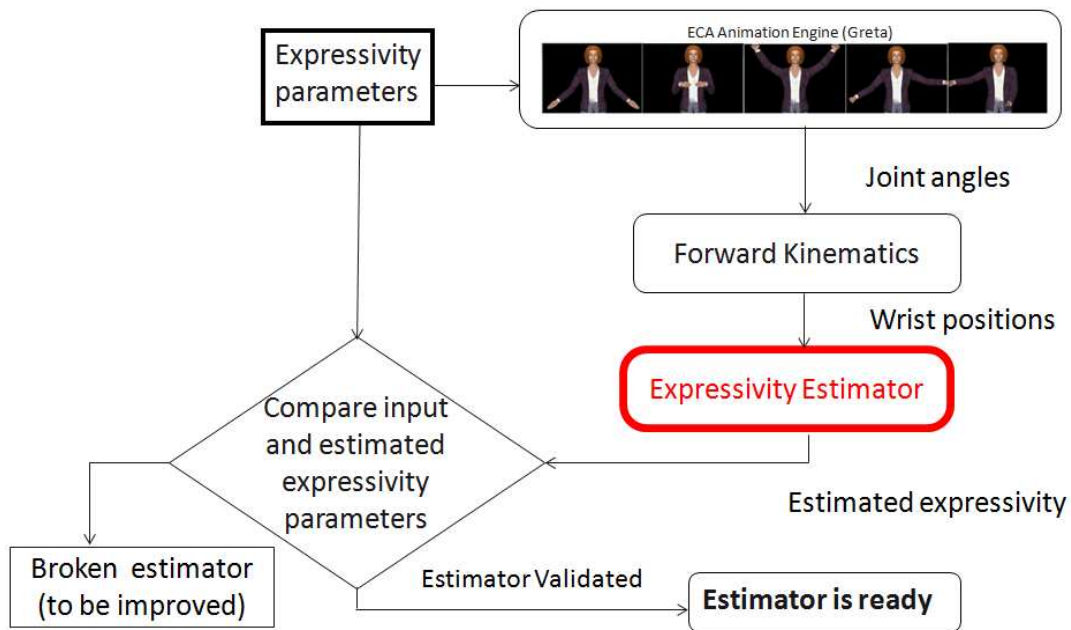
Expressivity parameters

ECA Animation Engine (Greta)

Joint angles

Forward Kinematics

Wrist positions

Expressivity Estimator

Compare input and estimated expressivity parameters

Estimated expressivity

Broken estimator (to be improved)

Estimator Validated

Estimator is ready